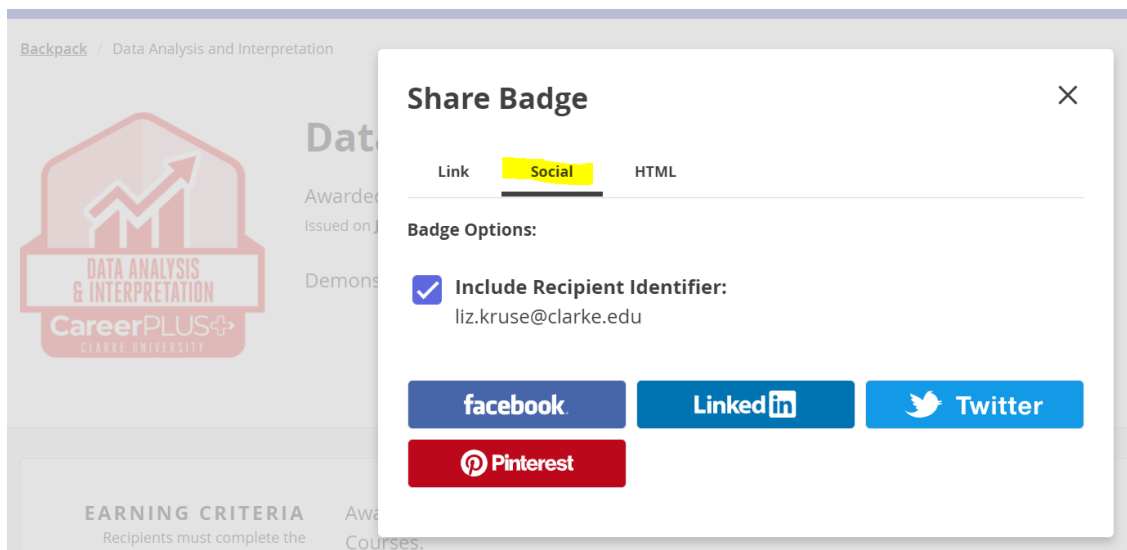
Backpack / Data Analysis and Interpretation

DATA ANALYSIS & INTERPRETATION
CareerPLUS
CLARKE UNIVERSITY

Data

Awarded
Issued on J

Demons

Share Badge

×

Link Social HTML

Badge Options:

Include Recipient Identifier:
liz.kruse@clarke.edu

facebook.
LinkedIn
Twitter
Pinterest

EARNING CRITERIA
Recipients must complete the

Awa
Courses.